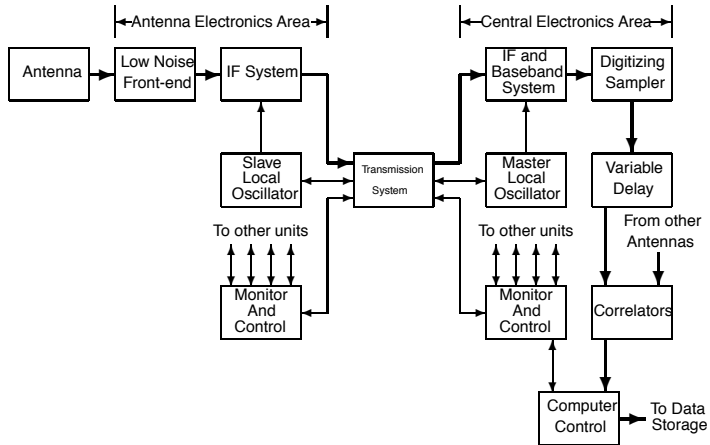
Antenna Electronics Area

Central Electronics Area

Antenna

Low Noise Front-end

IF System

IF and Baseband System

Digitizing Sampler

Slave Local Oscillator

Transmission System

Master Local Oscillator

Variable Delay

From other Antennas

To other units

To other units

Monitor And Control

Monitor And Control

Correlators

Computer Control

To Data Storage